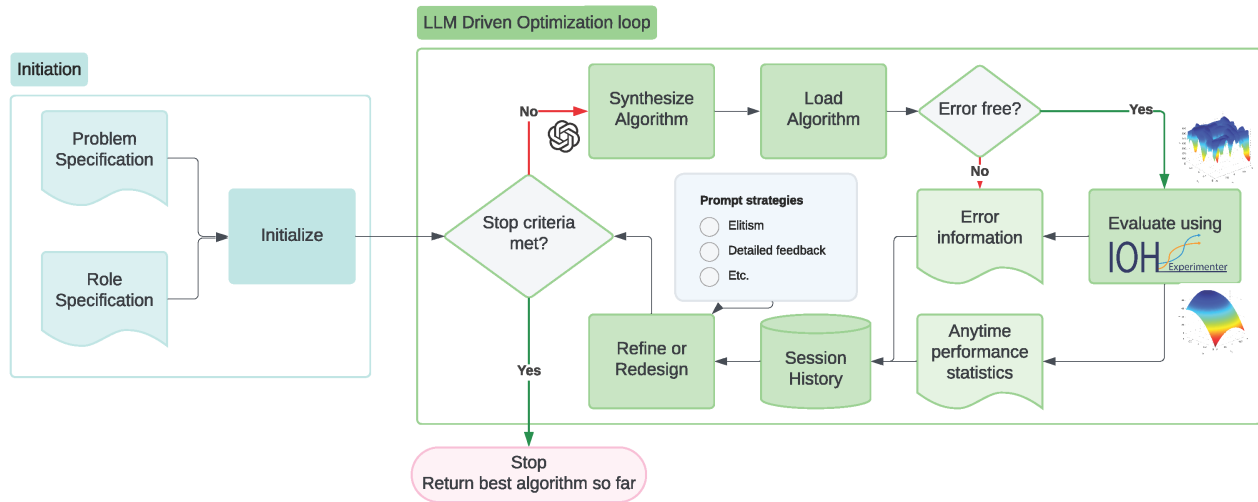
LLM Driven Optimization loop

Initiation

Problem Specification

Role Specification

Initialize

No

Synthesize Algorithm

Load Algorithm

Error free?

Yes

No

Prompt strategies

Elitism

Detailed feedback

Etc.

Stop criteria met?

Error information

Evaluate using IOH Experimenter

Yes

Refine or Redesign

Session History

Anytime performance statistics

Stop
Return best algorithm so far